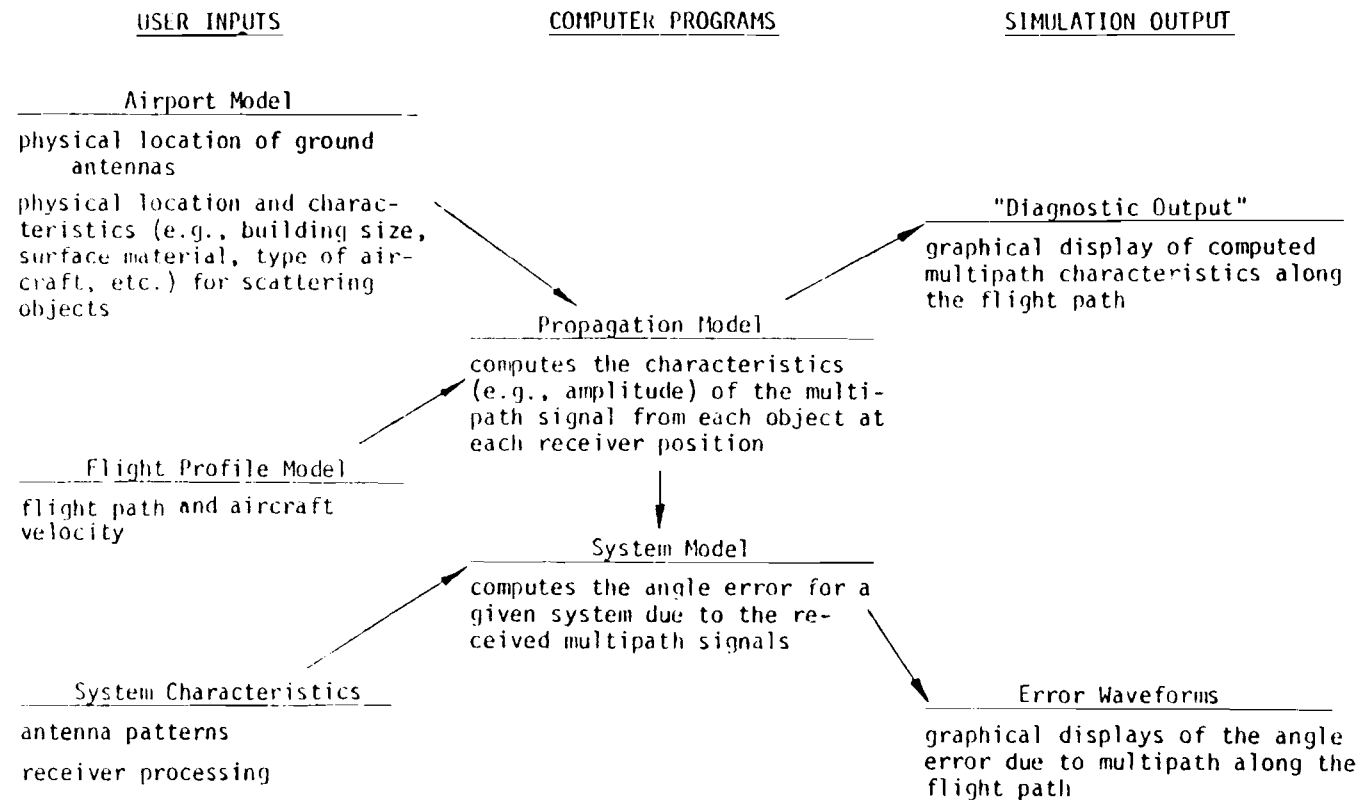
USER INPUTS

COMPUTER PROGRAMS

SIMULATION OUTPUT

Airport Model

physical location of ground antennas

physical location and characteristics (e.g., building size, surface material, type of aircraft, etc.) for scattering objects

Flight Profile Model

flight path and aircraft velocity

System Characteristics

antenna patterns

receiver processing

Propagation Model

computes the characteristics (e.g., amplitude) of the multipath signal from each object at each receiver position

System Model

computes the angle error for a given system due to the received multipath signals

"Diagnostic Output"

graphical display of computed multipath characteristics along the flight path

Error Waveforms

graphical displays of the angle error due to multipath along the flight path